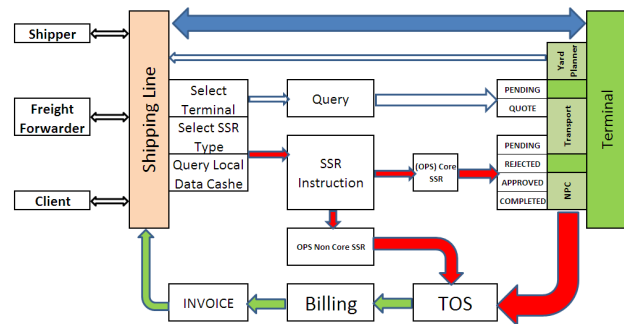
Shipper

Freight Forwarder

Client

Shipping Line

Select Terminal

Select SSR Type

Query Local Data Cashe

Query

SSR Instruction

(OPS) Core SSR

OPS Non Core SSR

PENDING

QUOTE

PENDING

REJECTED

APPROVED

COMPLETED

Yard Planner

Transport

NPC

Terminal

INVOICE

Billing

TOS